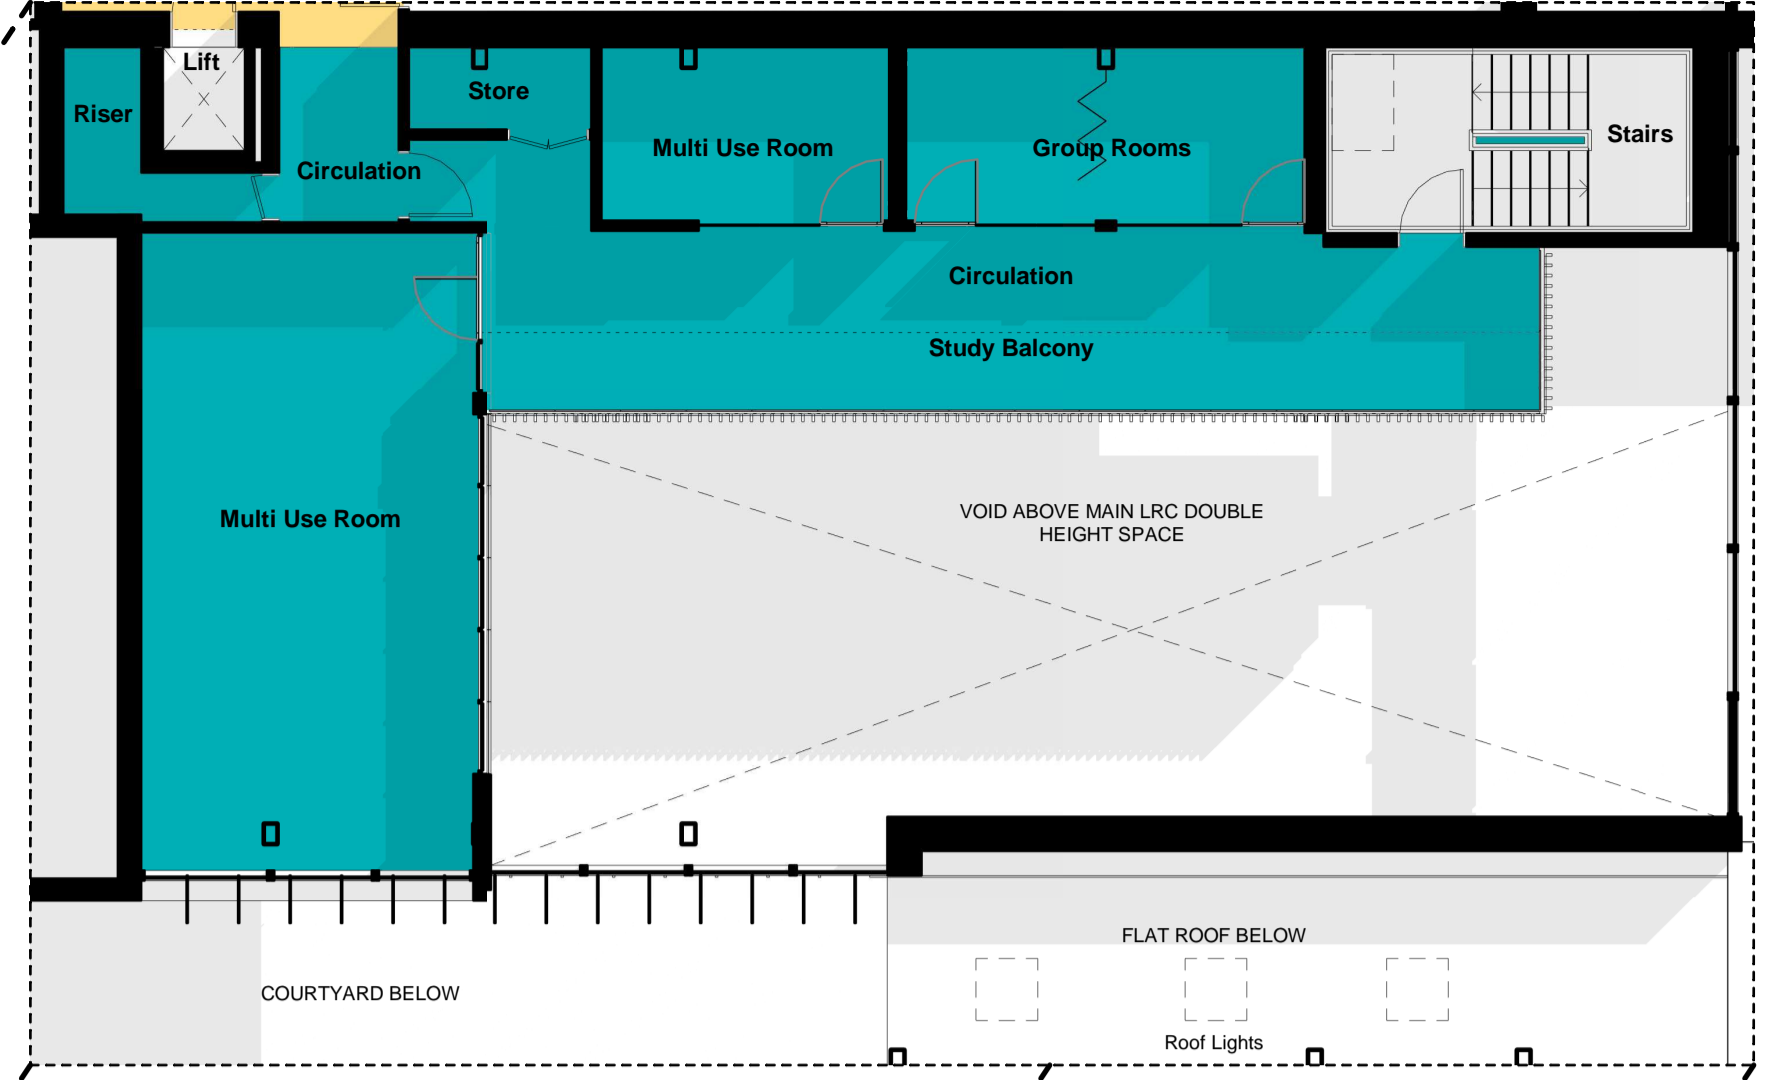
Lift

Riser

Store

Multi Use Room

Group Rooms

Stairs

Circulation

Circulation

Study Balcony

Multi Use Room

VOID ABOVE MAIN LRC DOUBLE HEIGHT SPACE

FLAT ROOF BELOW

COURTYARD BELOW

Roof Lights